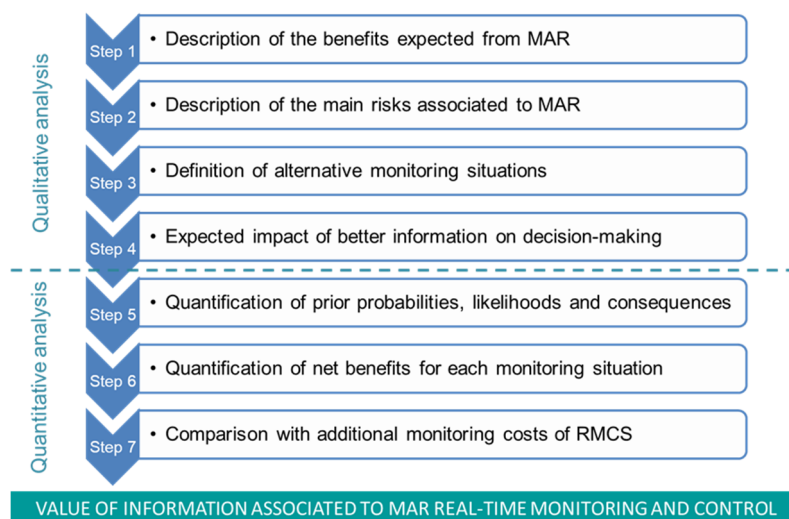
Qualitative analysis

Step 1
• Description of the benefits expected from MAR

Step 2
• Description of the main risks associated to MAR

Step 3
• Definition of alternative monitoring situations

Step 4
• Expected impact of better information on decision-making

Quantitative analysis

Step 5
• Quantification of prior probabilities, likelihoods and consequences

Step 6
• Quantification of net benefits for each monitoring situation

Step 7
• Comparison with additional monitoring costs of RMCS

VALUE OF INFORMATION ASSOCIATED TO MAR REAL-TIME MONITORING AND CONTROL